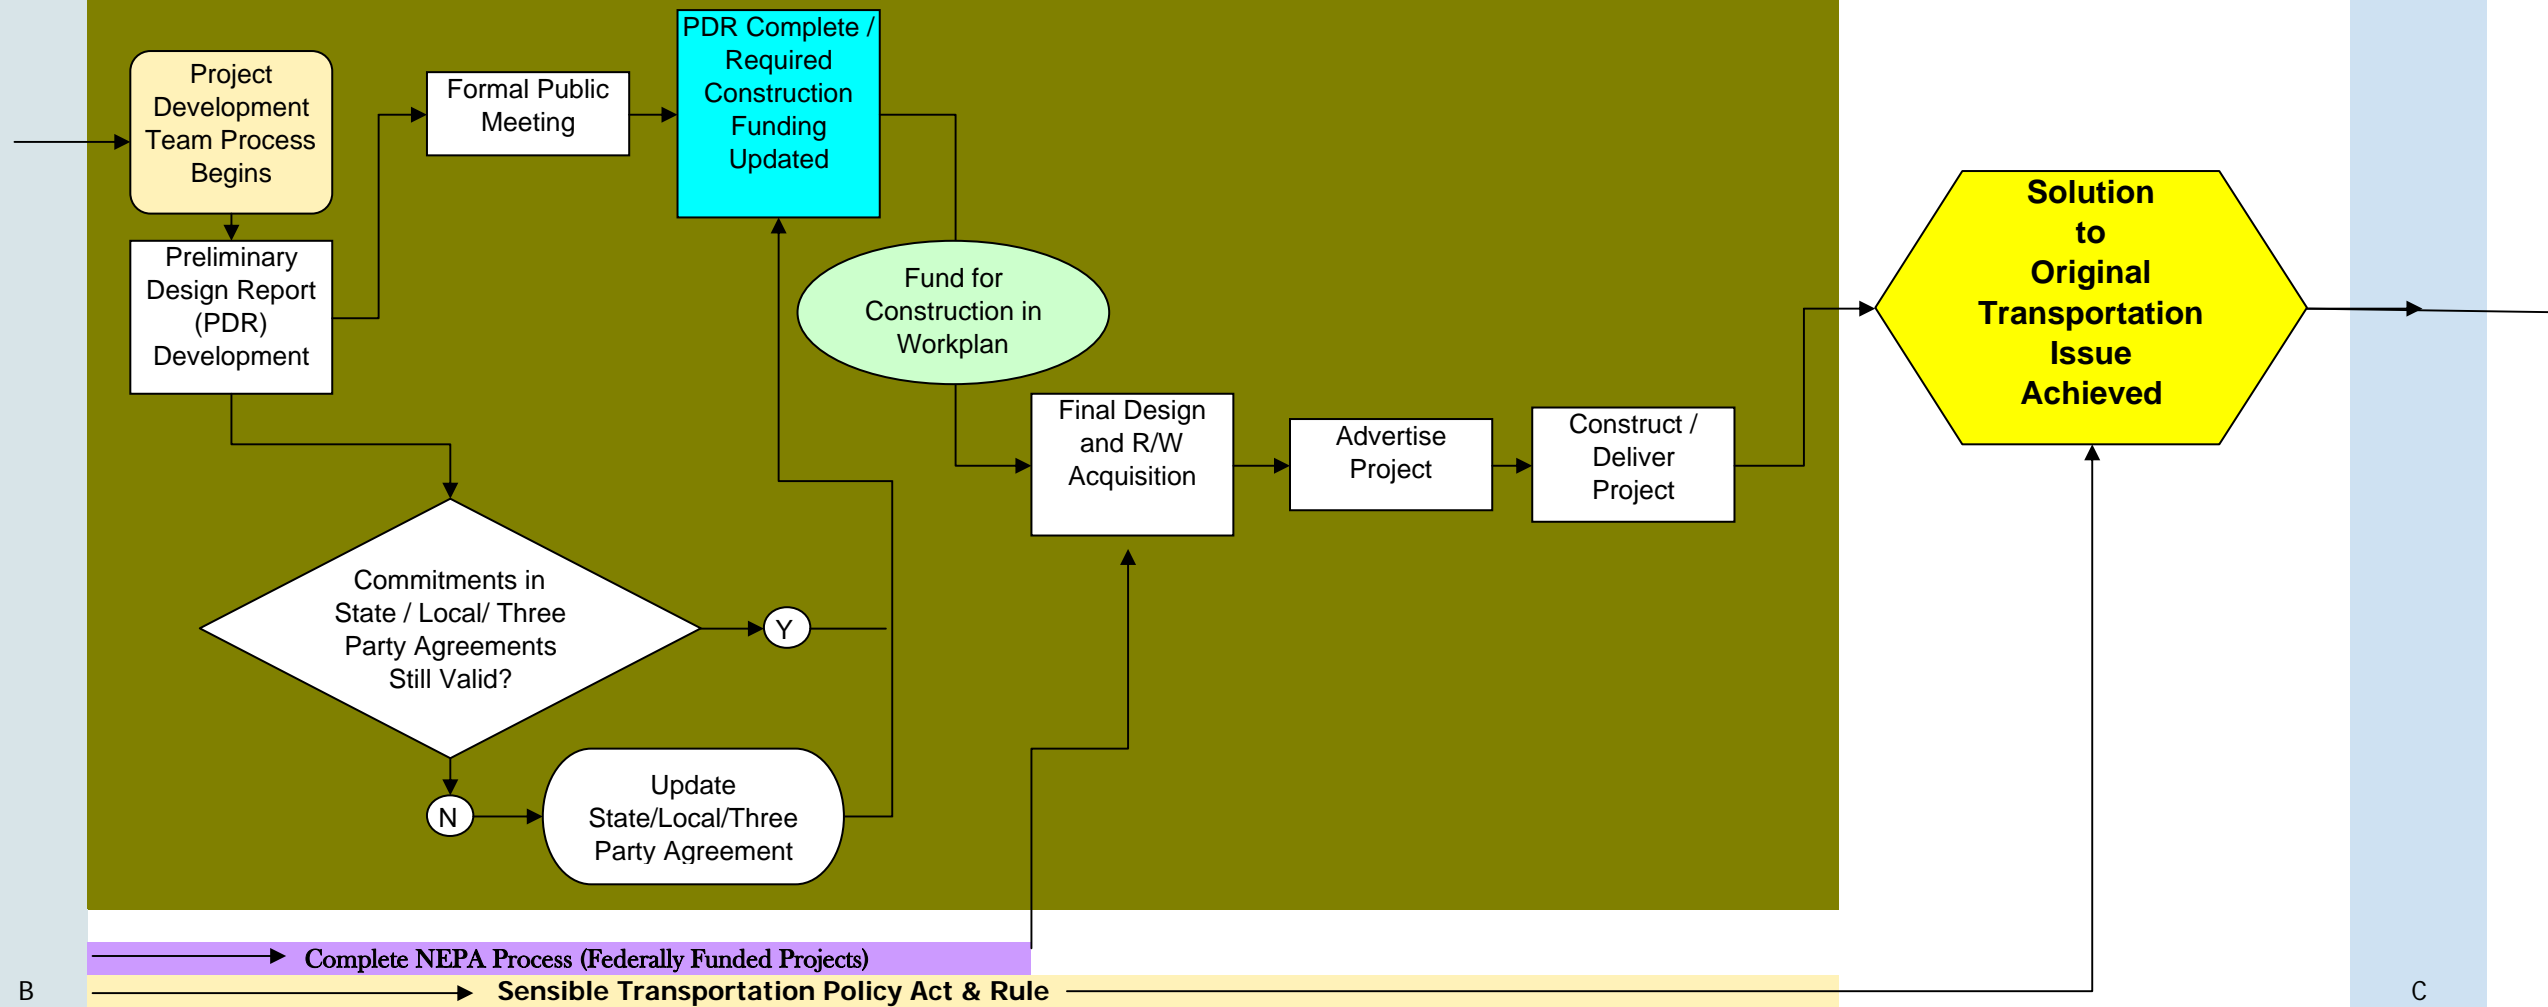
Project Development Team Process Begins

Preliminary Design Report (PDR) Development

Formal Public Meeting

PDR Complete / Required Construction Funding Updated

Fund for Construction in Workplan

Commitments in State / Local/ Three Party Agreements Still Valid?

Y

N

Update State/Local/Three Party Agreement

Final Design and R/W Acquisition

Advertise Project

Construct / Deliver Project

Solution to Original Transportation Issue Achieved

Complete NEPA Process (Federally Funded Projects)

Sensible Transportation Policy Act & Rule

B

C